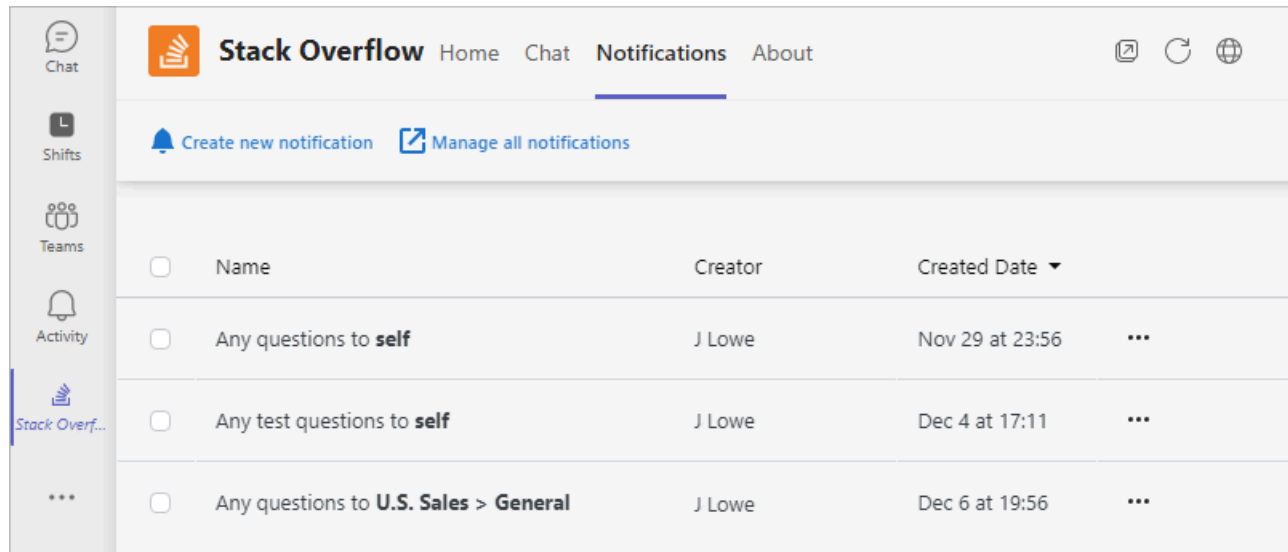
Chat

Shifts

Teams

Activity

Stack Overf...

...

Stack Overflow Home Chat Notifications About

Create new notification Manage all notifications

| | Name | Creator | Created Date ▾ | |
|---|---|---|---|---|
| | Any questions to **self** | J Lowe | Nov 29 at 23:56 | ••• |
| | Any test questions to **self** | J Lowe | Dec 4 at 17:11 | ••• |
| | Any questions to **U.S. Sales > General** | J Lowe | Dec 6 at 19:56 | ••• |